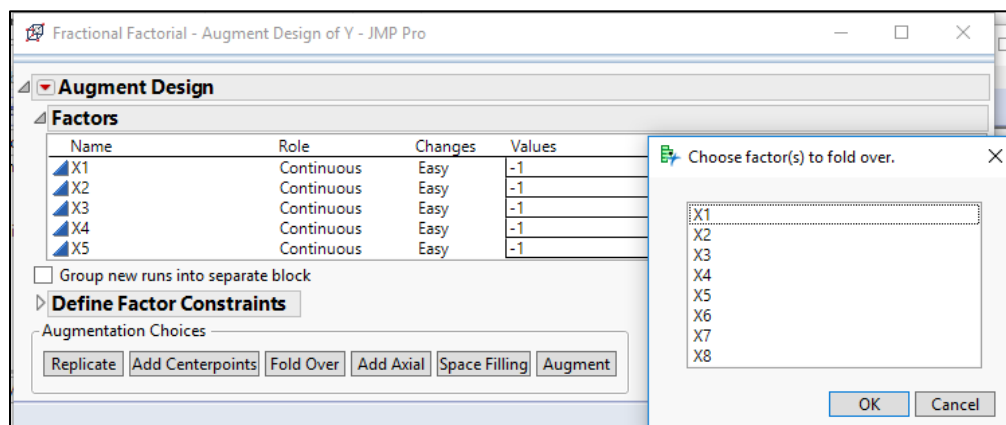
Fractional Factorial - Augment Design of Y - JMP Pro

Augment Design

Factors

| Name | Role | Changes | Values |
|---|---|---|---|
| X1 | Continuous | Easy | -1 |
| X2 | Continuous | Easy | -1 |
| X3 | Continuous | Easy | -1 |
| X4 | Continuous | Easy | -1 |
| X5 | Continuous | Easy | -1 |

Group new runs into separate block

Define Factor Constraints

Augmentation Choices

Replicate | Add Centerpoints | Fold Over | Add Axial | Space Filling | Augment

Choose factor(s) to fold over.

X1
X2
X3
X4
X5
X6
X7
X8

OK | Cancel